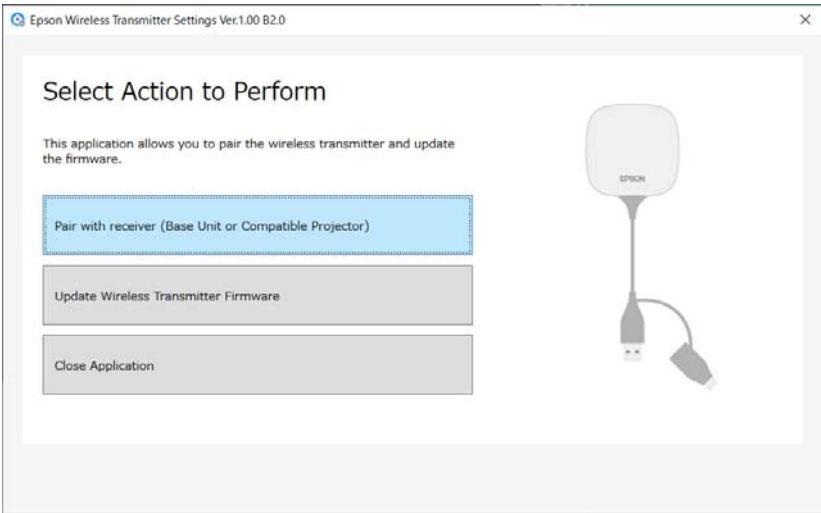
Epson Wireless Transmitter Settings Ver.1.00 B2.0

×

Select Action to Perform

This application allows you to pair the wireless transmitter and update the firmware.

Pair with receiver (Base Unit or Compatible Projector)

Update Wireless Transmitter Firmware

Close Application

EPSON